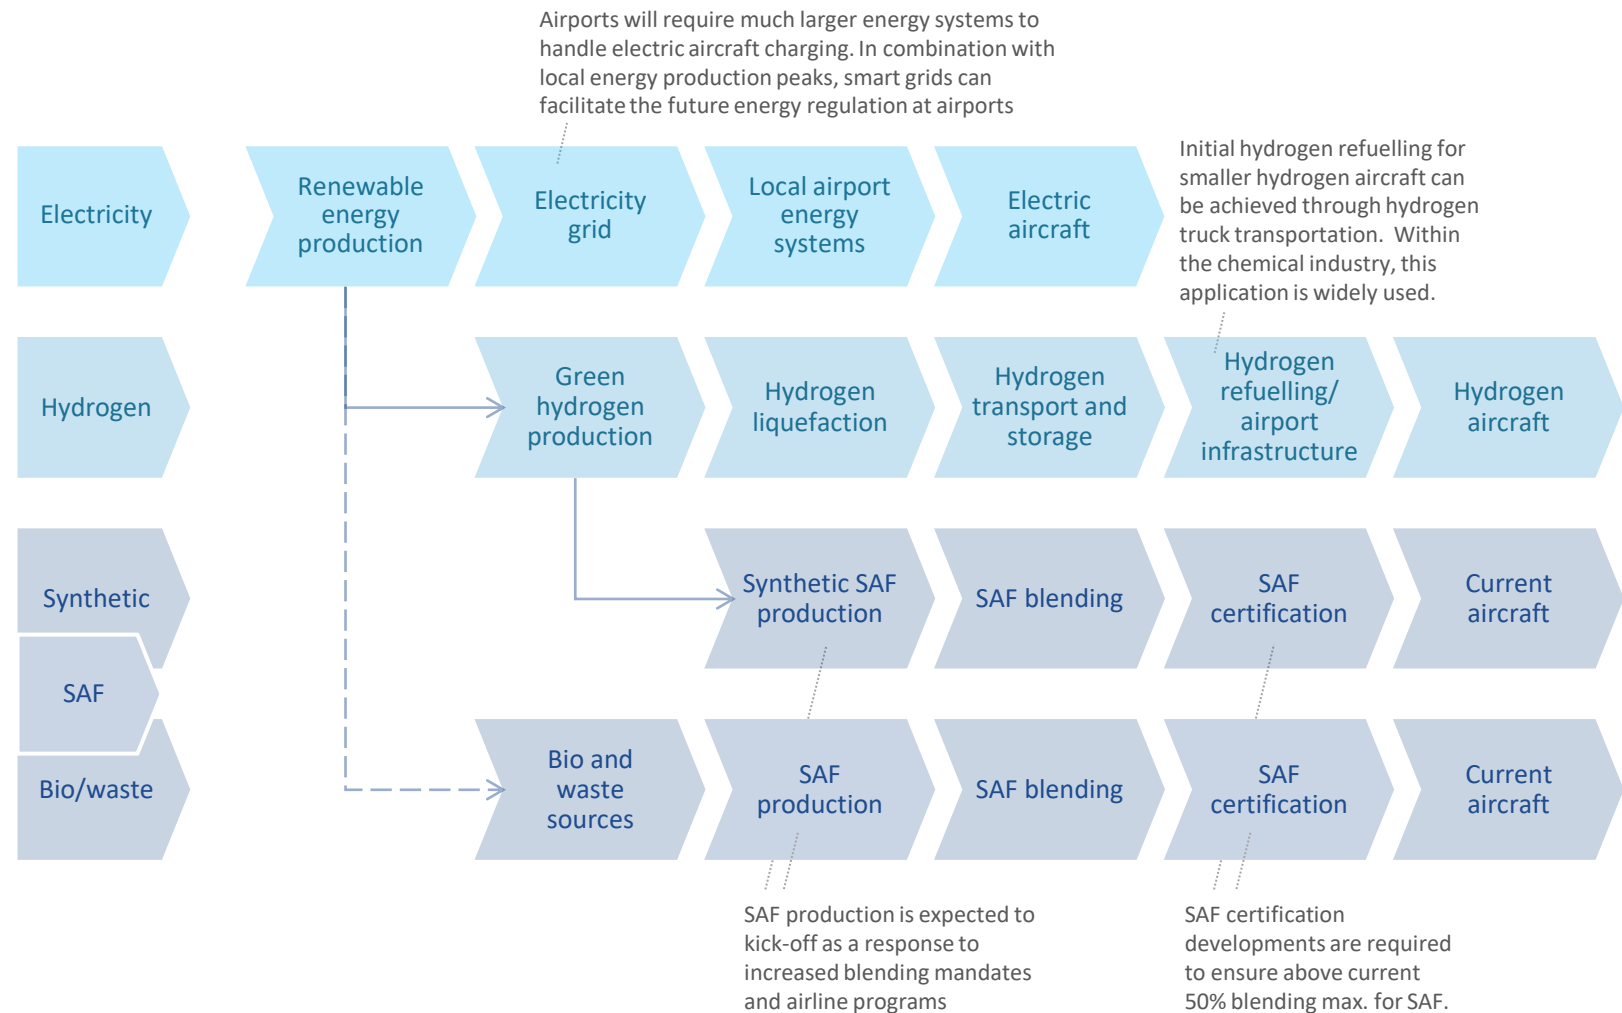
Airports will require much larger energy systems to handle electric aircraft charging. In combination with local energy production peaks, smart grids can facilitate the future energy regulation at airports

Electricity

Renewable energy production

Electricity grid

Local airport energy systems

Electric aircraft

Initial hydrogen refuelling for smaller hydrogen aircraft can be achieved through hydrogen truck transportation. Within the chemical industry, this application is widely used.

Hydrogen

Green hydrogen production

Hydrogen liquefaction

Hydrogen transport and storage

Hydrogen refuelling/ airport infrastructure

Hydrogen aircraft

Synthetic

SAF

Bio/waste

Synthetic SAF production

SAF blending

SAF certification

Current aircraft

Bio and waste sources

SAF production

SAF blending

SAF certification

Current aircraft

SAF production is expected to kick-off as a response to increased blending mandates and airline programs

SAF certification developments are required to ensure above current 50% blending max. for SAF.